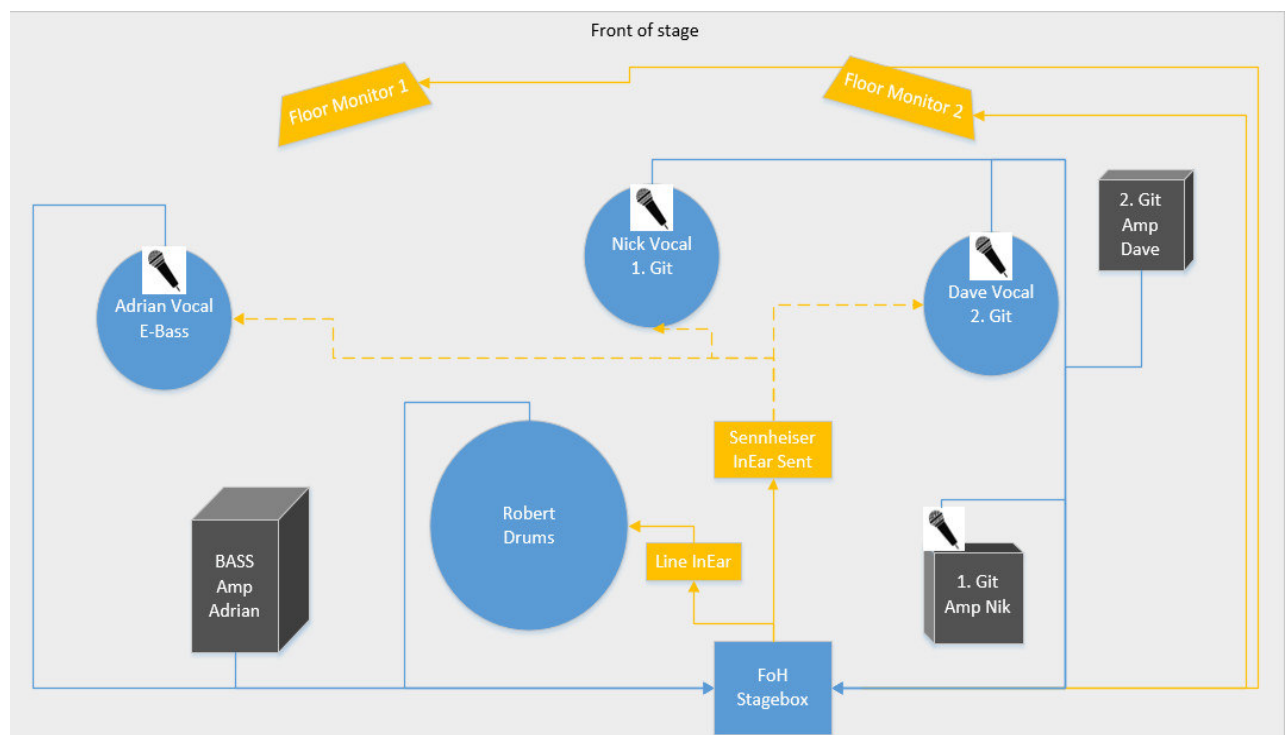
Front of stage

Floor Monitor 1

Floor Monitor 2

Nick Vocal
1. Git

Dave Vocal
2. Git

2. Git
Amp
Dave

Adrian Vocal
E-Bass

Sennheiser
InEar Sent

Robert
Drums

Line InEar

BASS
Amp
Adrian

1. Git
Amp Nik

FoH
Stagebox